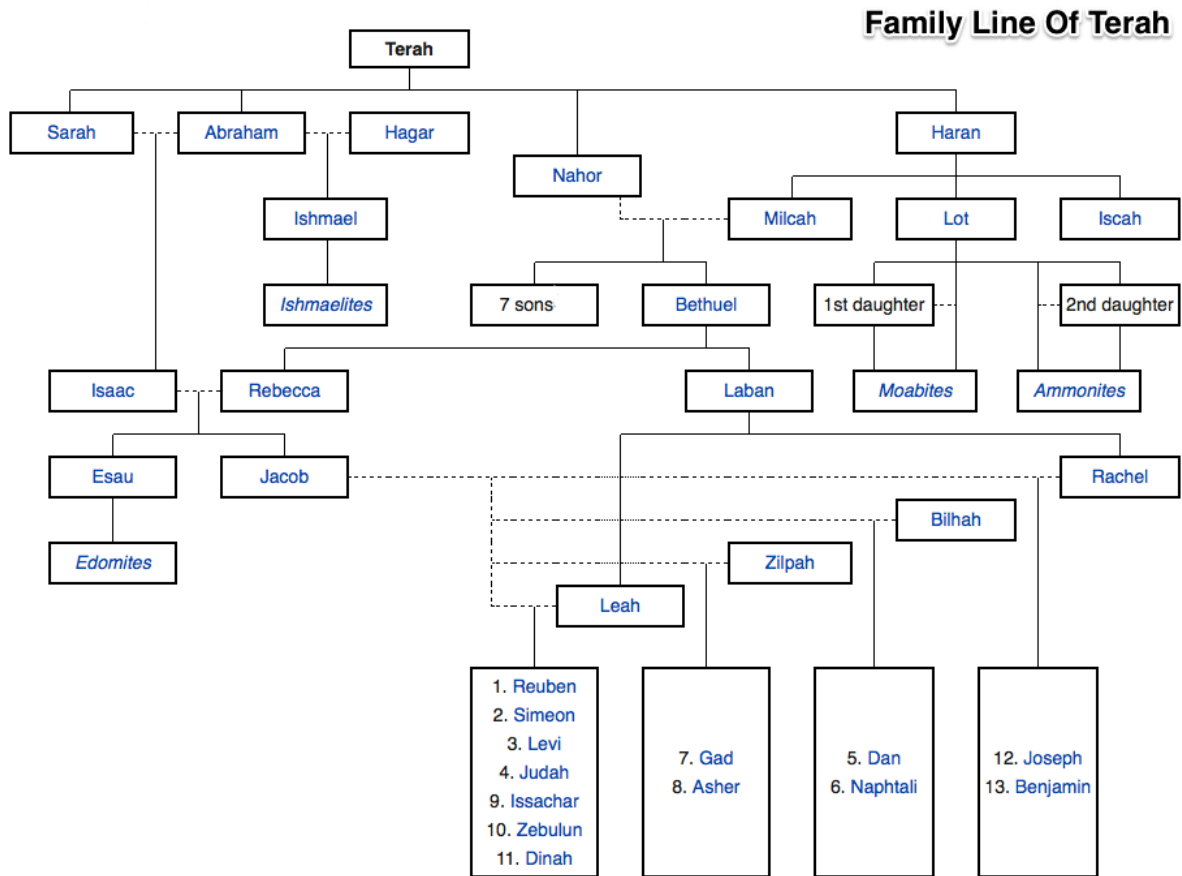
Family Line Of Terah

Terah

Sarah

Abraham

Hagar

Nahor

Haran

Ishmael

Milcah

Lot

Iscah

Ishmaelites

7 sons

Bethuel

1st daughter

2nd daughter

Isaac

Rebecca

Laban

Moabites

Ammonites

Esau

Jacob

Rachel

Bilhah

Edomites

Zilpah

Leah

1. Reuben
2. Simeon
3. Levi
4. Judah
9. Issachar
10. Zebulun
11. Dinah

7. Gad
8. Asher

5. Dan
6. Naphtali

12. Joseph
13. Benjamin